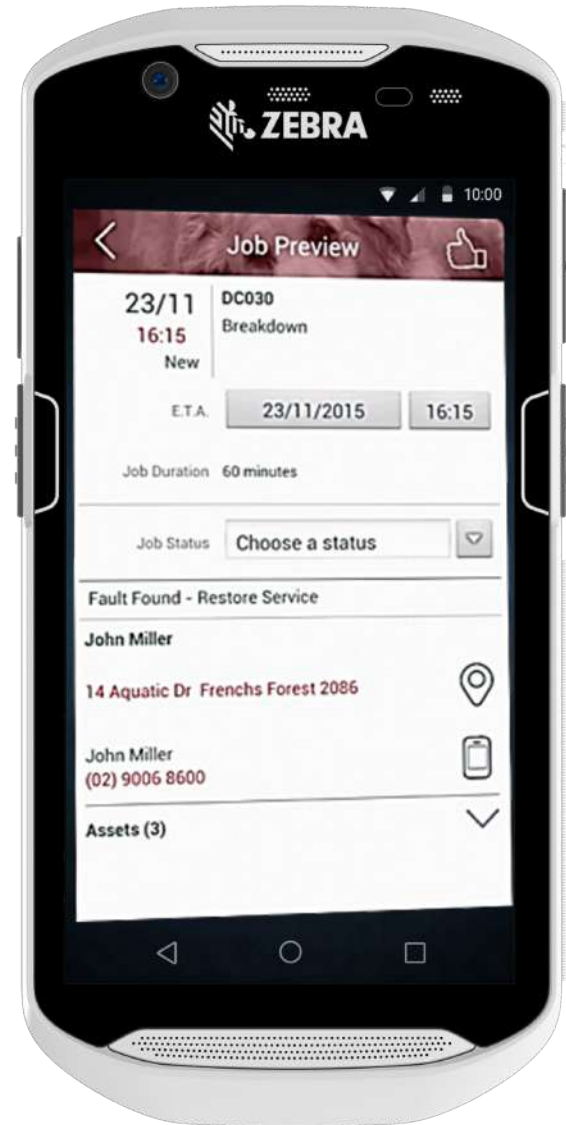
ZEBRA

10:00

Job Preview

23/11
16:15
New

DC030
Breakdown

E.T.A. 23/11/2015 16:15

Job Duration 60 minutes

Job Status Choose a status

Fault Found - Restore Service

John Miller

14 Aquatic Dr Frenchs Forest 2086

John Miller
(02) 9006 8600

Assets (3)